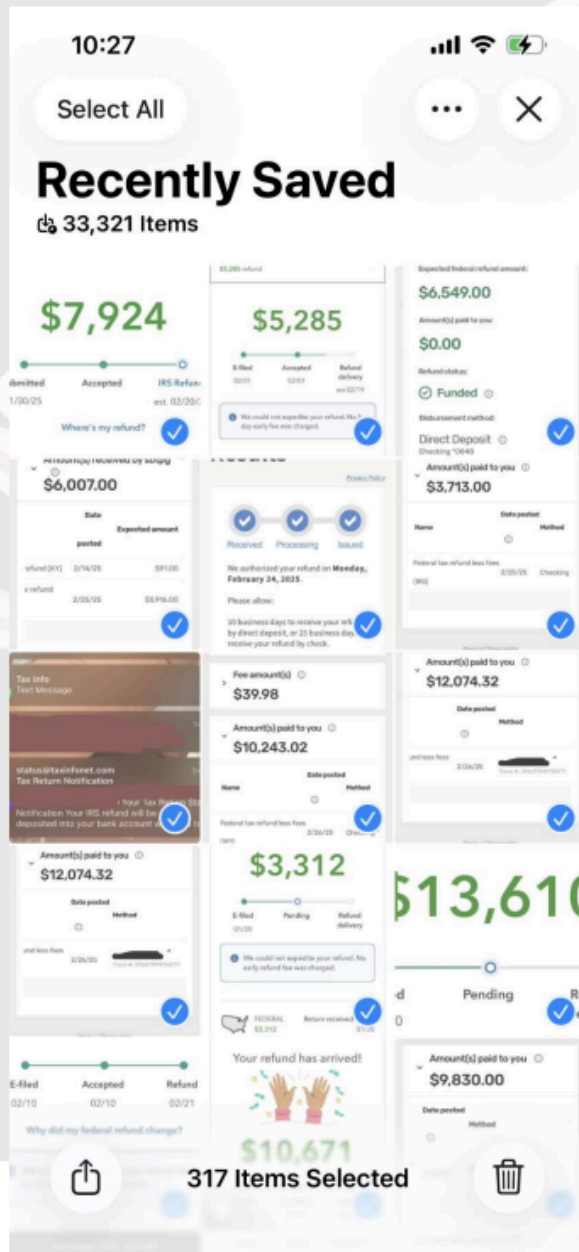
10:27

Select All

Recently Saved
33,321 Items

$7,924
ubmitted Accepted IRS Refun
1/30/25 est. 02/20
Where's my refund?

$5,285
E-filed Accepted Refund delivery
We could not expedite your refund. No day early fee was charged.

Expected federal refund amount:
$6,549.00
Amount(s) paid to you:
$0.00
Refund status:
Funded
Disbursement method:
Direct Deposit
Checking *0640

Amount(s) received by sbtpg
$6,007.00
Date posted
Expected amount
refund (KY) 2/14/25 $91.00
x refund 2/25/25 $5,916.00

Received Processing Issued
We authorized your refund on Monday, February 24, 2025.
Please allow:
10 business days to receive your refund by direct deposit, or 25 business days to receive your refund by check.

Amount(s) paid to you
$3,713.00
Date posted
Name Method
Federal tax refund less fees 2/25/25 Checking
(IRS)

Tax Info
Text Message
status@taxinforet.com
Tax Return Notification
Your Tax Refund St
Notification Your IRS refund will be deposited into your bank account

Fee amount(s)
$39.98
Amount(s) paid to you
$10,243.02
Date posted
Name Method
Federal tax refund less fees 2/26/25 Checking

Amount(s) paid to you
$12,074.32
Date posted
Method
und less fees 2/26/25

Amount(s) paid to you
$12,074.32
Date posted
Method
und less fees 2/26/25

$3,312
E-filed Pending Refund delivery
01/20
We could not expedite your refund. No early refund fee was charged.
FEDERAL $3,312 Return received

$13,610
d Pending R
0

E-filed Accepted Refund
02/10 02/10 02/21
Why did my federal refund change?

Your refund has arrived!
$10,671

Amount(s) paid to you
$9,830.00
Date posted
Method

317 Items Selected